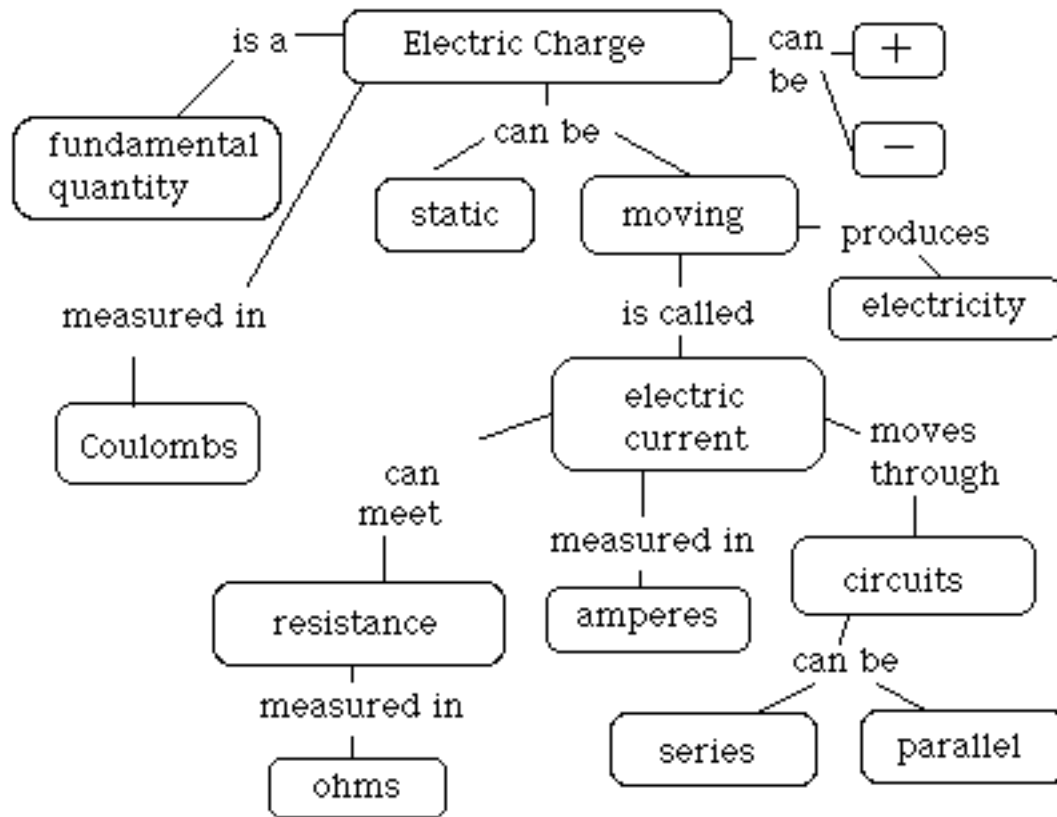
is a

Electric Charge

can be

+

−

fundamental quantity

can be

static

moving

produces

electricity

measured in

is called

Coulombs

electric current

moves through

can meet

measured in

circuits

resistance

amperes

can be

measured in

series

parallel

ohms